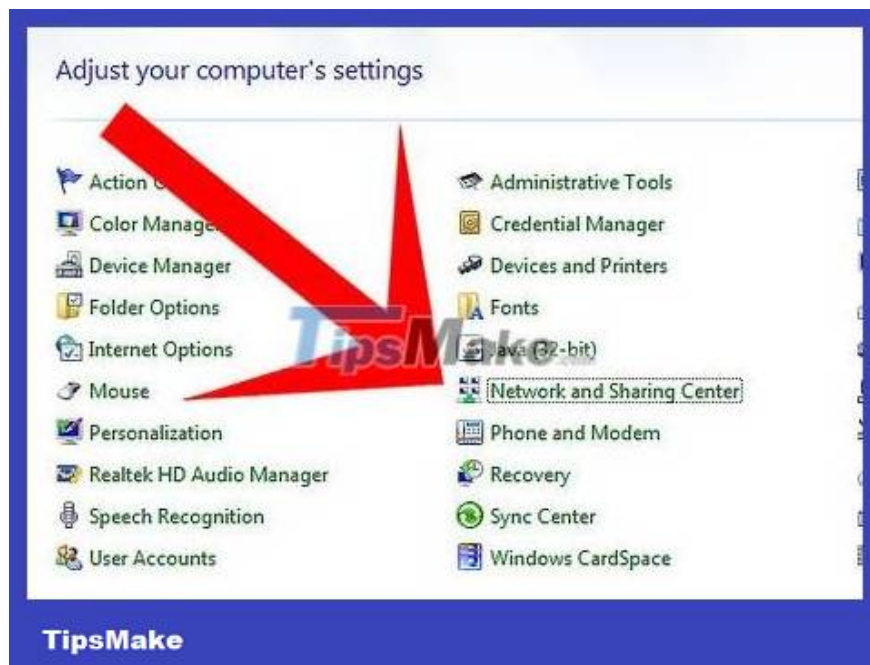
Adjust your computer's settings

Action C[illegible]

Color Manage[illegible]

Device Manager

Folder Options

Internet Options

Mouse

Personalization

Realtek HD Audio Manager

Speech Recognition

User Accounts

Administrative Tools

Credential Manager

Devices and Printers

Fonts

Java (32-bit)

Network and Sharing Center

Phone and Modem

Recovery

Sync Center

Windows CardSpace

TipsMake

TipsMake